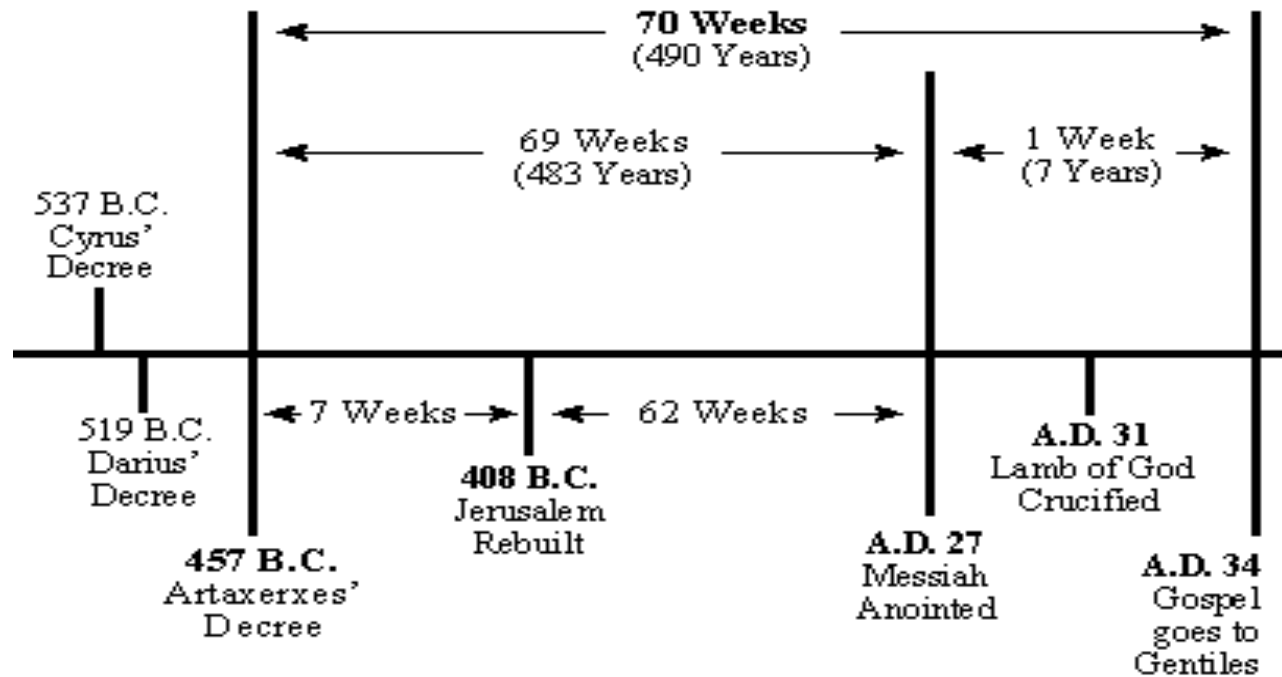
70 Weeks
(490 Years)

69 Weeks
(483 Years)

1 Week
(7 Years)

537 B.C.
Cyrus'
Decree

519 B.C.
Darius'
Decree

7 Weeks

62 Weeks

457 B.C.
Artaxerxes'
Decree

408 B.C.
Jerusalem
Rebuilt

A.D. 27
Messiah
Anointed

A.D. 31
Lamb of God
Crucified

A.D. 34
Gospel
goes to
Gentiles